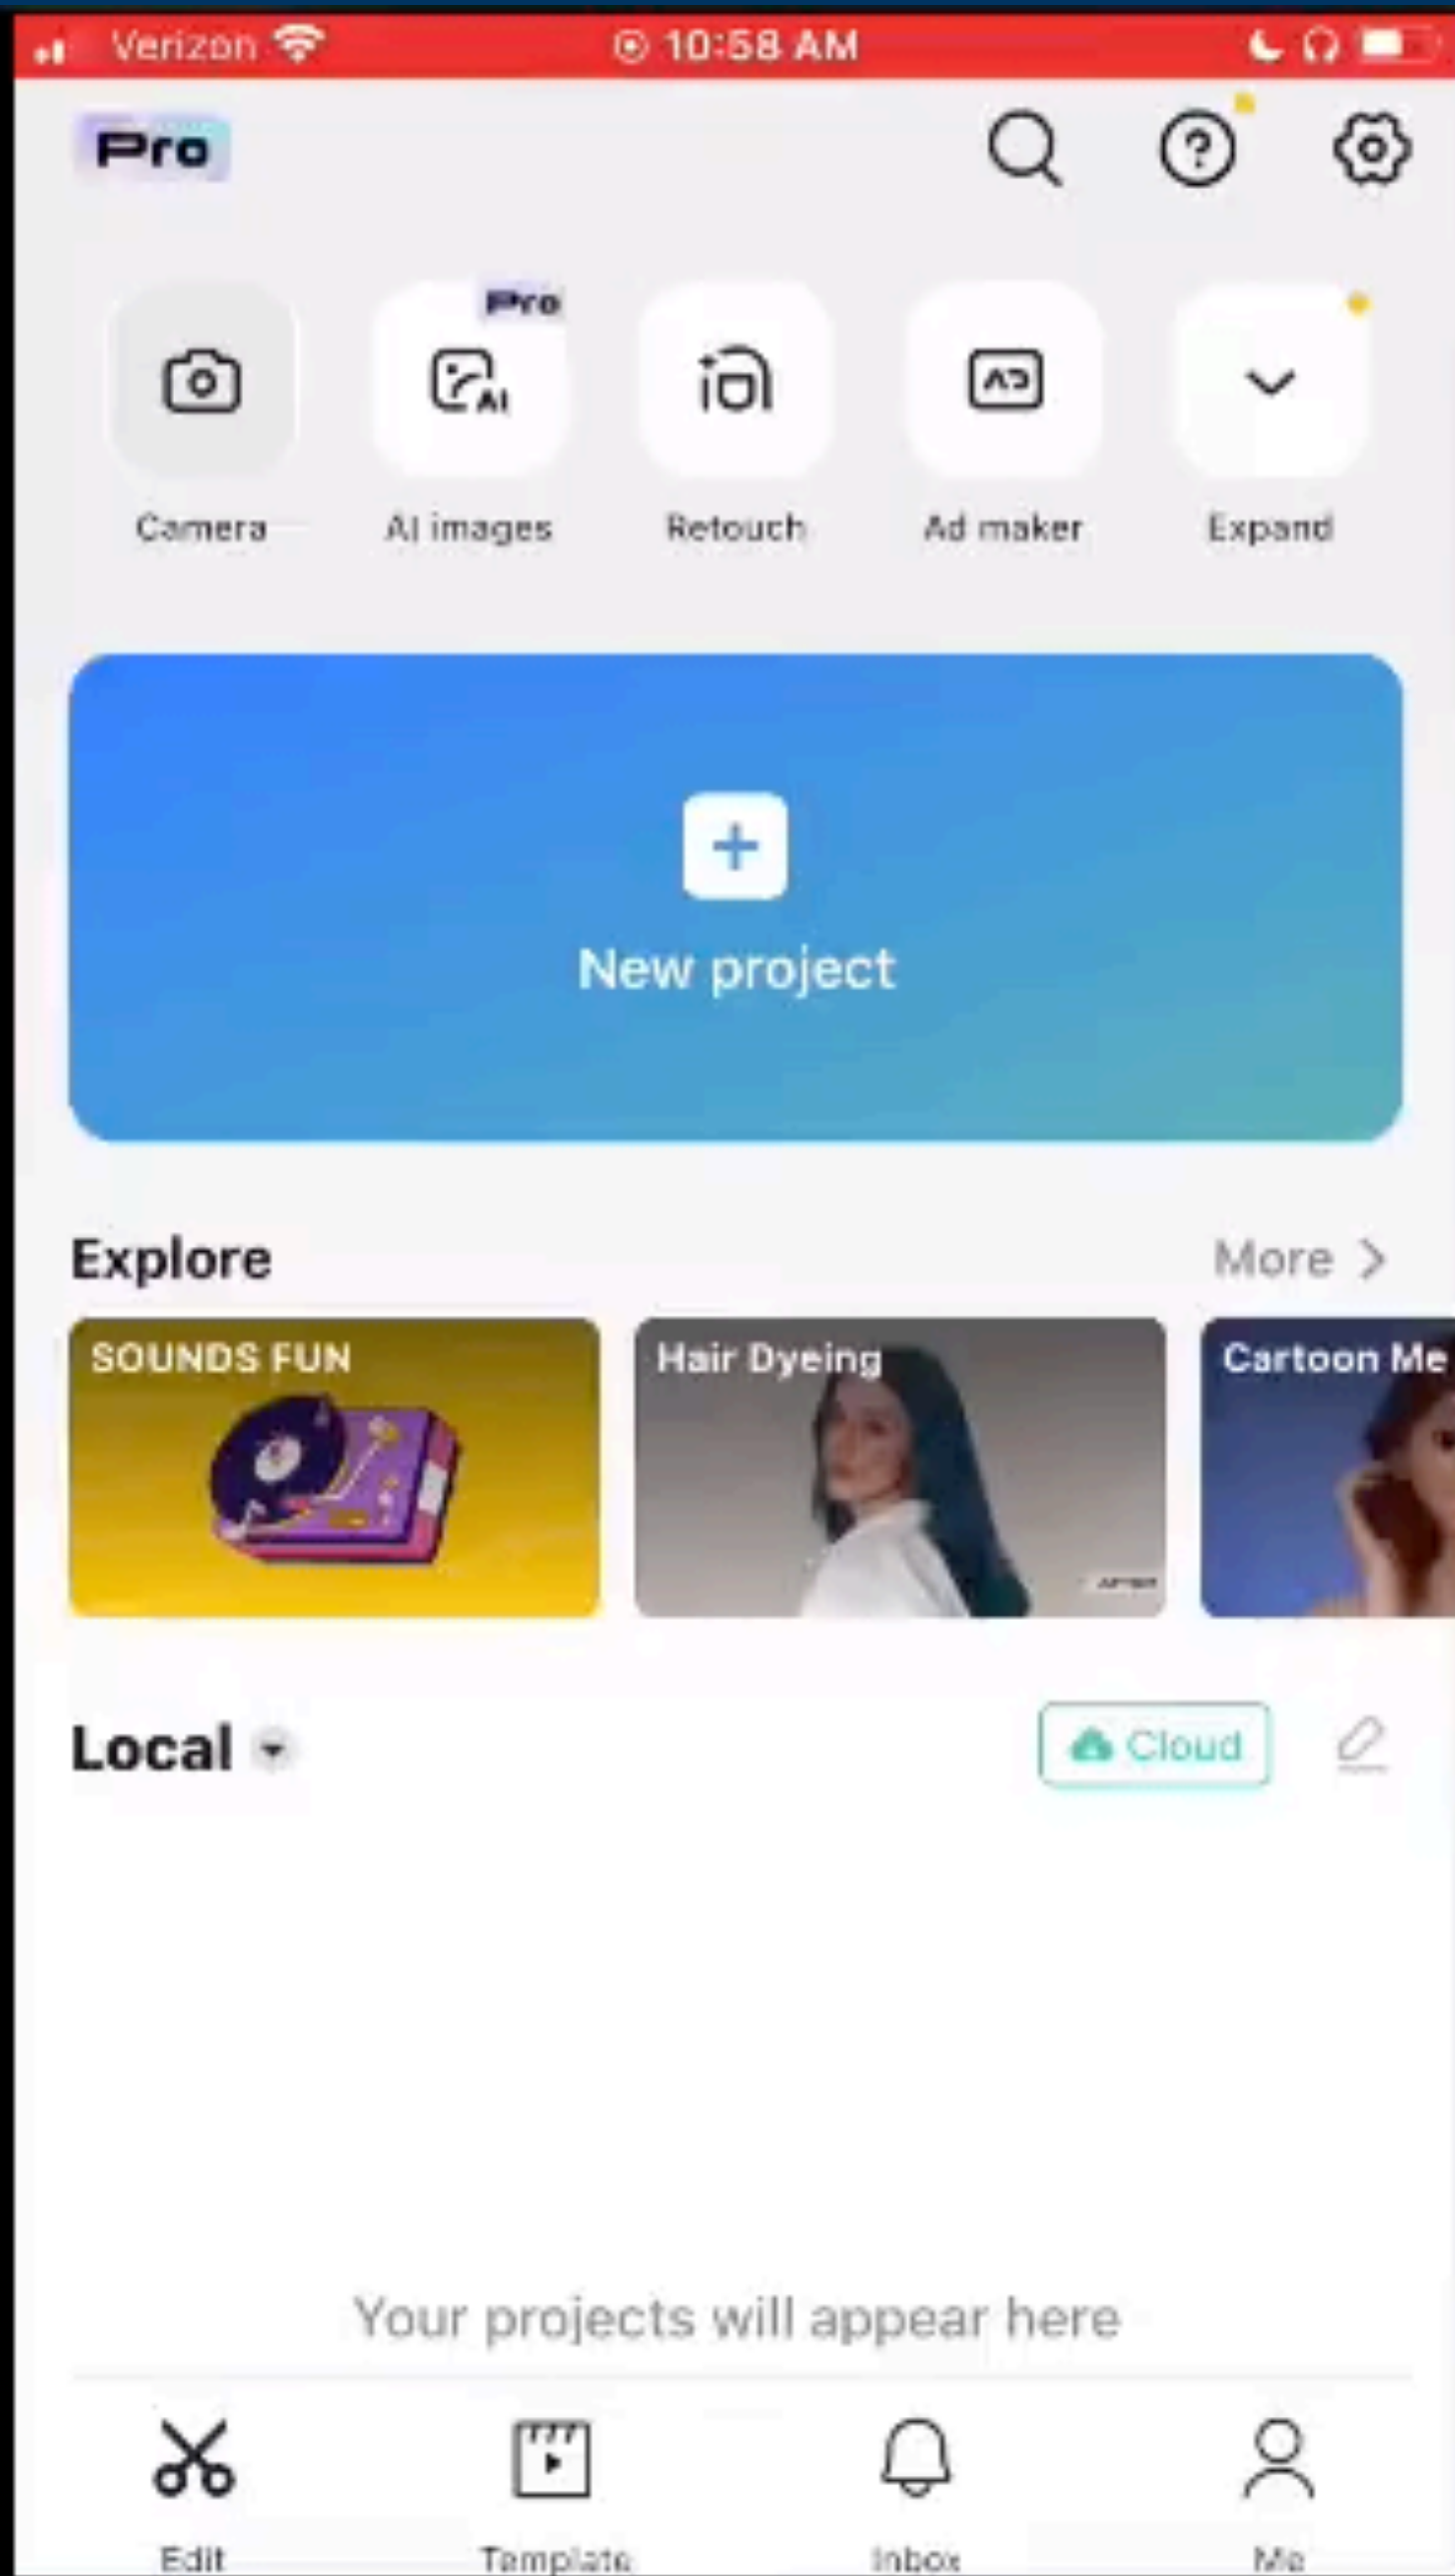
Verizon 10:58 AM

Pro

Pro

Camera
AI images
Retouch
Ad maker
Expand

New project

Explore
More >

SOUNDS FUN
Hair Dyeing
Cartoon Me

Local
Cloud

Your projects will appear here

Edit
Template
Inbox
Me